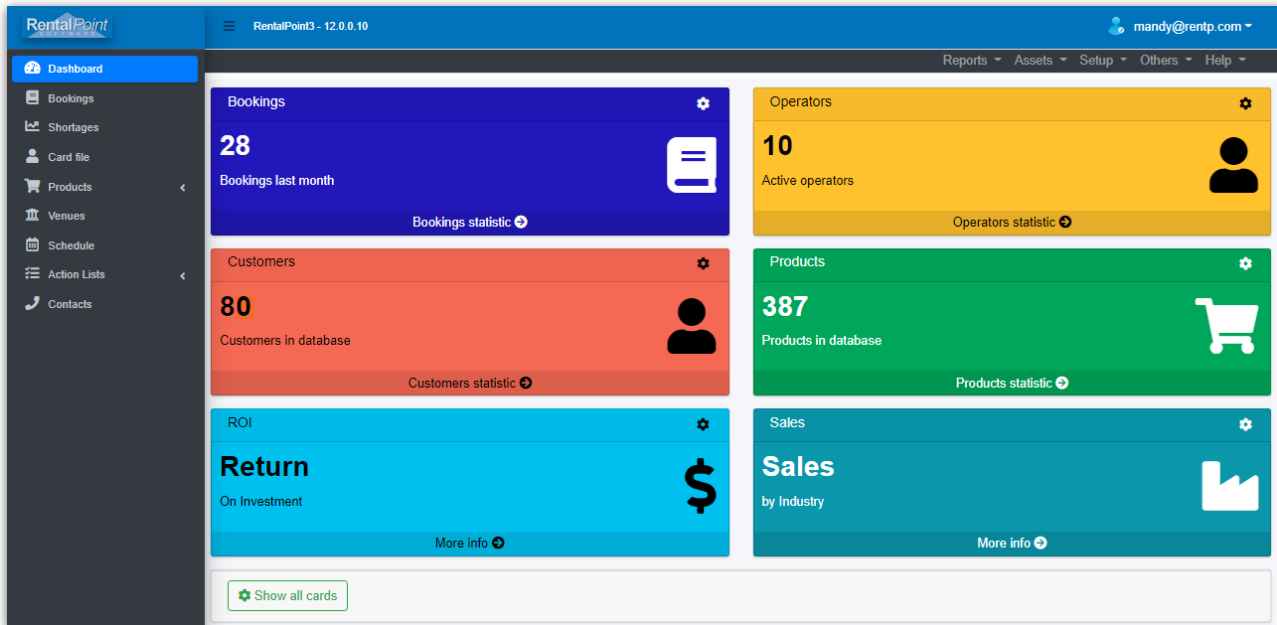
RentalPoint

Dashboard
Bookings
Shortages
Card file
Products
Venues
Schedule
Action Lists
Contacts

RentalPoint3 - 12.0.0.10

mandy@rentp.com

Reports Assets Setup Others Help

Bookings
28
Bookings last month
Bookings statistic

Operators
10
Active operators
Operators statistic

Customers
80
Customers in database
Customers statistic

Products
387
Products in database
Products statistic

ROI
Return
On Investment
More info

Sales
Sales
by Industry
More info

Show all cards